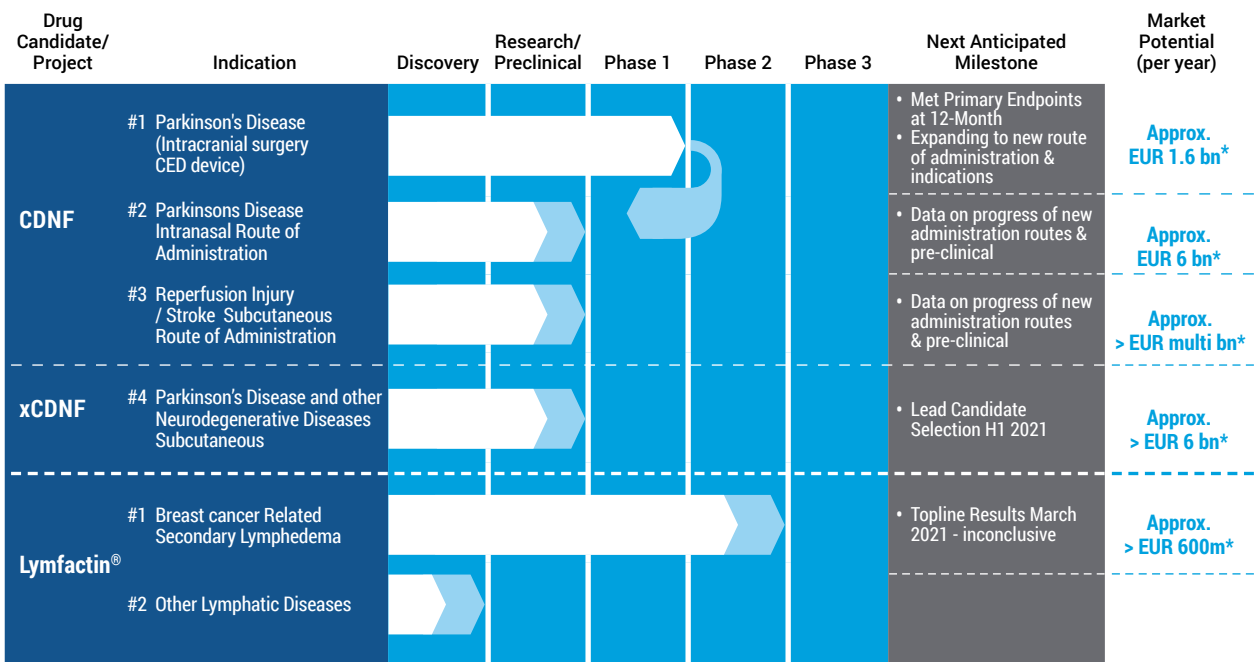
| Drug Candidate/ Project | Indication | Discovery | Research/ Preclinical | Phase 1 | Phase 2 | Phase 3 | Next Anticipated Milestone | Market Potential (per year) |
|---|---|---|---|---|---|---|---|---|
| CDNF | #1 Parkinson's Disease (Intracranial surgery CED device) | | | | | | • Met Primary Endpoints at 12-Month • Expanding to new route of administration & indications | Approx. EUR 1.6 bn* |
| | #2 Parkinsons Disease Intranasal Route of Administration | | | | | | • Data on progress of new administration routes & pre-clinical | Approx. EUR 6 bn* |
| | #3 Reperfusion Injury / Stroke Subcutaneous Route of Administration | | | | | | • Data on progress of new administration routes & pre-clinical | Approx. > EUR multi bn* |
| xCDNF | #4 Parkinson's Disease and other Neurodegenerative Diseases Subcutaneous | | | | | | • Lead Candidate Selection H1 2021 | Approx. > EUR 6 bn* |
| Lymfactin® | #1 Breast cancer Related Secondary Lymphedema | | | | | | • Topline Results March 2021 - inconclusive | Approx. > EUR 600m* |
| | #2 Other Lymphatic Diseases | | | | | | | |